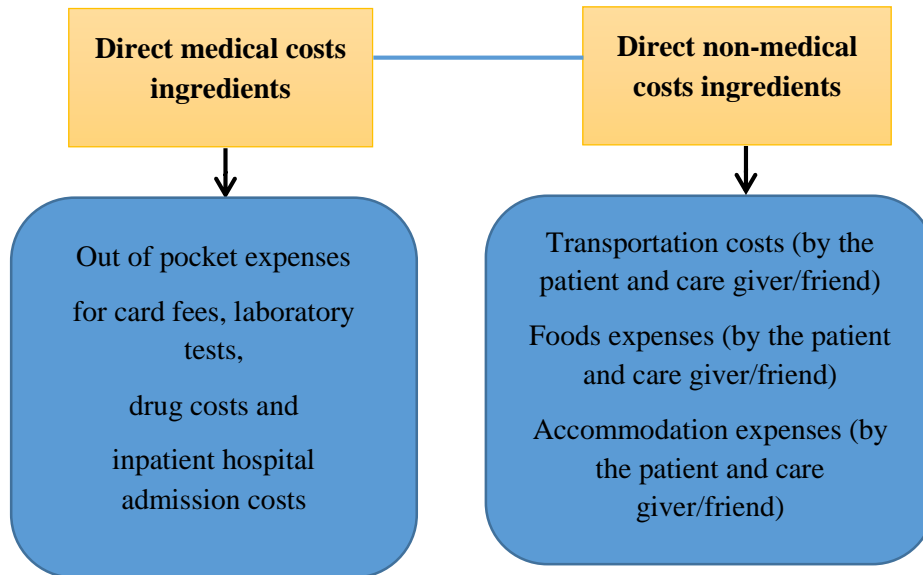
Direct medical costs ingredients

Direct non-medical costs ingredients

Out of pocket expenses

for card fees, laboratory tests,

drug costs and

inpatient hospital admission costs

Transportation costs (by the patient and care giver/friend)

Foods expenses (by the patient and care giver/friend)

Accommodation expenses (by the patient and care giver/friend)